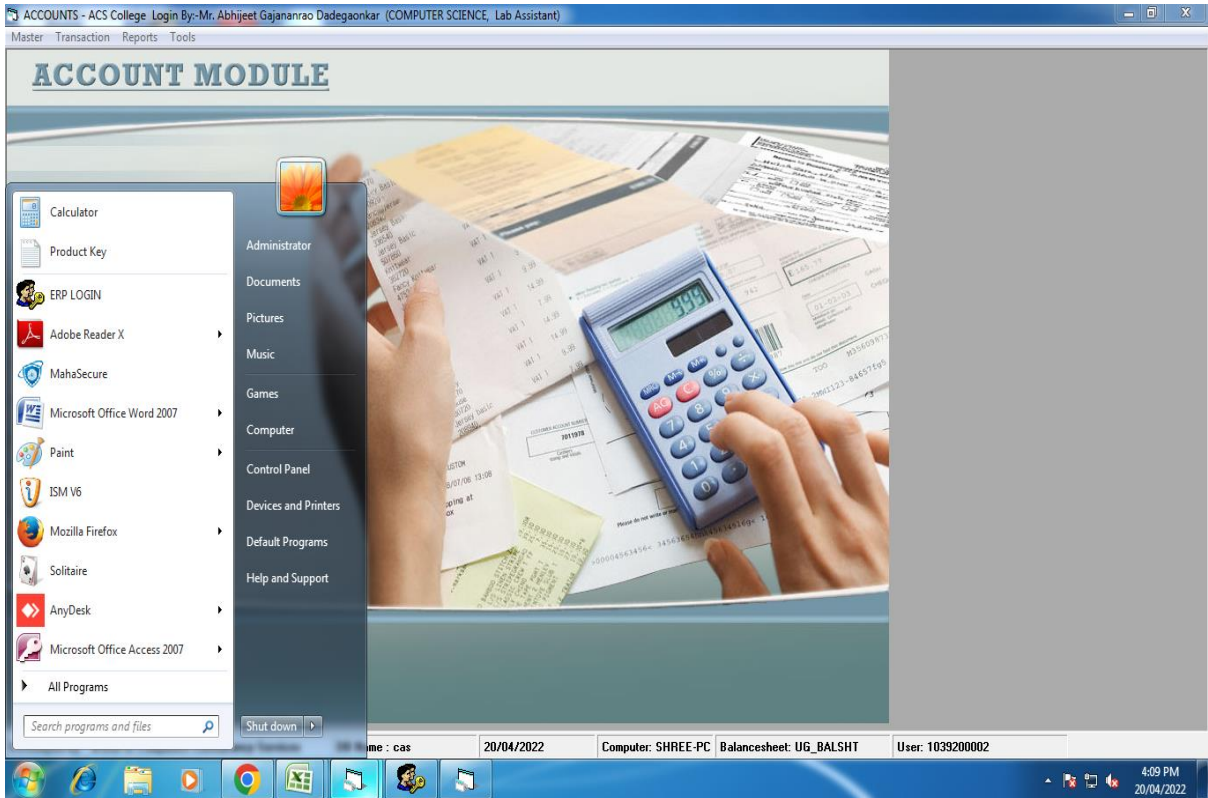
ACCOUNTS - ACS College Login By:-Mr. Abhijeet Gajananrao Dadegaonkar (COMPUTER SCIENCE, Lab Assistant)

Master Transaction Reports Tools

ACCOUNT MODULE

Calculator
Product Key
ERP LOGIN
Adobe Reader X
MahaSecure
Microsoft Office Word 2007
Paint
ISM V6
Mozilla Firefox
Solitaire
AnyDesk
Microsoft Office Access 2007
All Programs
Search programs and files

Administrator
Documents
Pictures
Music
Games
Computer
Control Panel
Devices and Printers
Default Programs
Help and Support
Shut down

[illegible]me : cas | 20/04/2022 | Computer: SHREE-PC | Balancesheet: UG_BALSHT | User: 1039200002

4:09 PM
20/04/2022